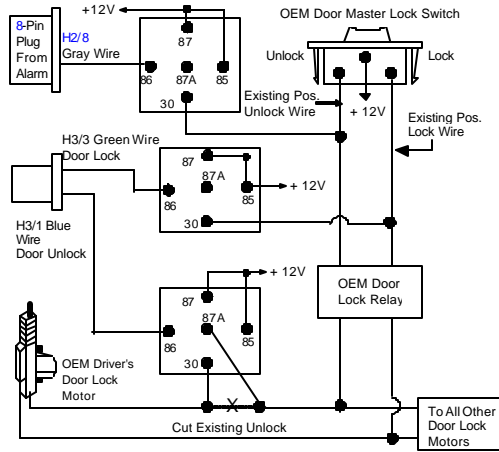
8-Pin Plug From Alarm

+12V

H2/8 Gray Wire

87
86
87A
85
30

OEM Door Master Lock Switch

Unlock
Lock

Existing Pos. Unlock Wire

+ 12V

Existing Pos. Lock Wire

H3/3 Green Wire Door Lock

87
87A
86
85
30

+ 12V

H3/1 Blue Wire Door Unlock

+ 12V

87
87A
86
85
30

OEM Door Lock Relay

OEM Driver's Door Lock Motor

X

Cut Existing Unlock

To All Other Door Lock Motors